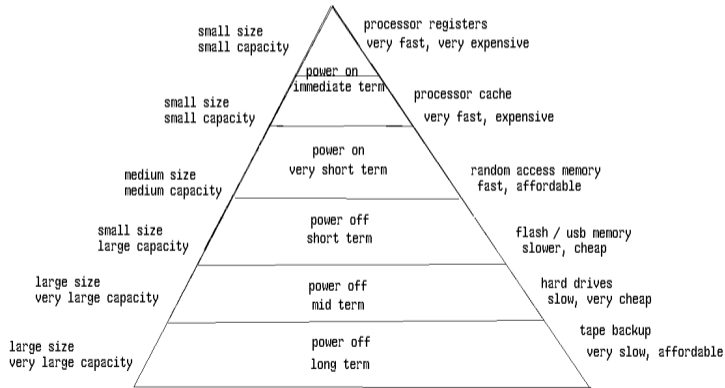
small size
small capacity

processor registers
very fast, very expensive

power on
immediate term

small size
small capacity

processor cache
very fast, expensive

power on
very short term

medium size
medium capacity

random access memory
fast, affordable

power off
short term

small size
large capacity

flash / usb memory
slower, cheap

power off
mid term

large size
very large capacity

hard drives
slow, very cheap

power off
long term

large size
very large capacity

tape backup
very slow, affordable